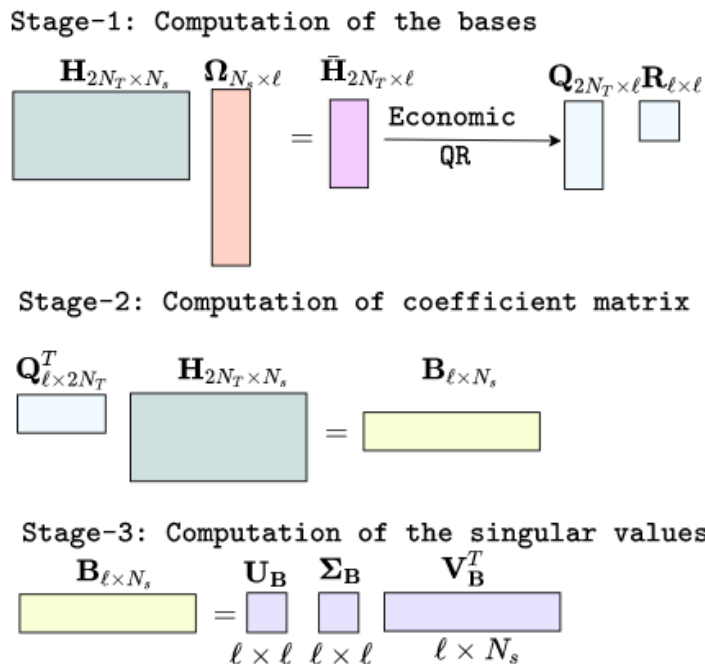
Stage-1: Computation of the bases

$\mathbf{H}_{2N_T\times N_s}$ $\mathbf{\Omega}_{N_s\times \ell}$ $=$ $\bar{\mathbf{H}}_{2N_T\times \ell}$ Economic QR $\mathbf{Q}_{2N_T\times \ell}\mathbf{R}_{\ell\times \ell}$

Stage-2: Computation of coefficient matrix

$\mathbf{Q}^T_{\ell\times 2N_T}$ $\mathbf{H}_{2N_T\times N_s}$ $=$ $\mathbf{B}_{\ell\times N_s}$

Stage-3: Computation of the singular values

$\mathbf{B}_{\ell\times N_s}$ $=$ $\mathbf{U_B}$ $\mathbf{\Sigma_B}$ $\mathbf{V}^T_{\mathbf{B}}$

$\ell\times\ell$ $\ell\times\ell$ $\ell\times N_s$